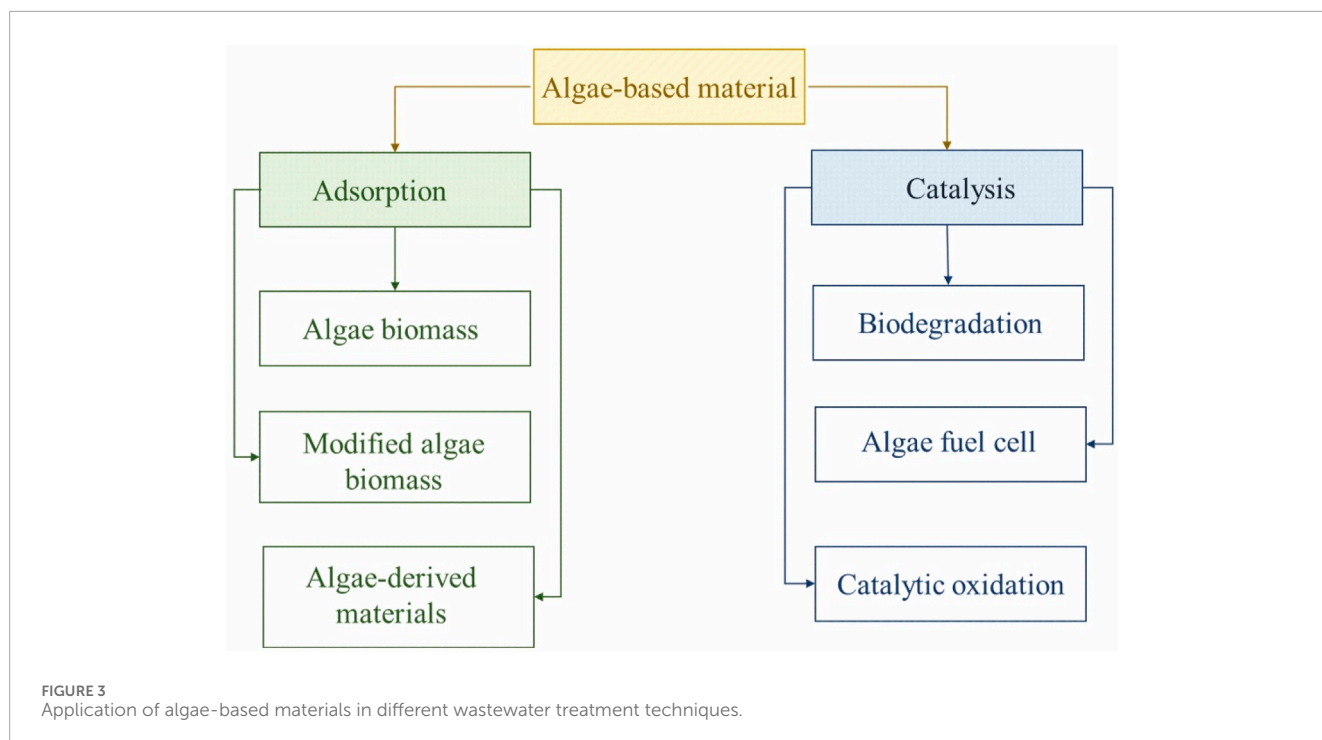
Algae-based material

Adsorption

Algae biomass

Modified algae biomass

Algae-derived materials

Catalysis

Biodegradation

Algae fuel cell

Catalytic oxidation

FIGURE 3
Application of algae-based materials in different wastewater treatment techniques.